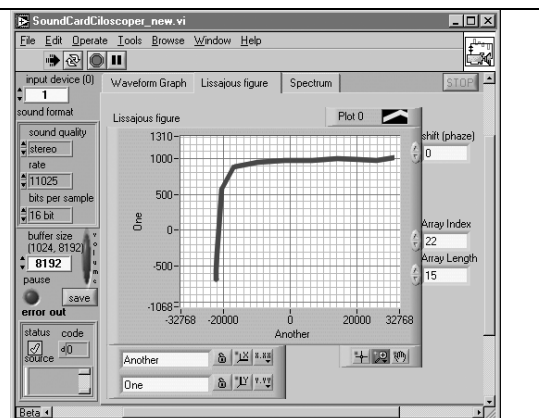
SoundCardCiloscoper_new.vi

File Edit Operate Tools Browse Window Help

input device (0)
1
sound format
sound quality
stereo
rate
11025
bits per sample
16 bit
buffer size (1024, 8192)
8192
pause
save
error out
status code
0
source

Waveform Graph Lissajous figure Spectrum STOP

Lissajous figure
Plot 0

1310
1000
500
0
-500
-1068
One
-32768 -20000 0 20000 32768
Another

Another
One

shift (phaze)
0
Array Index
22
Array Length
15

Beta